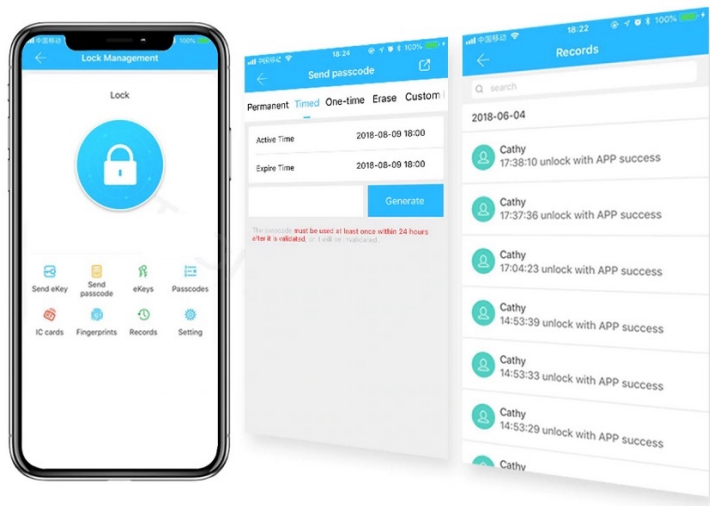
中国移动 100%

Lock Management

Lock

Send eKey
Send passcode
eKeys
Passcodes
IC cards
Fingerprints
Records
Setting

中国移动 18:24 100%

Send passcode

Permanent Timed One-time Erase Custom

Active Time 2018-08-09 18:00

Expire Time 2018-08-09 18:00

Generate

The passcode must be used at least once within 24 hours after it is validated, or it will be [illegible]

中国移动 18:22 100%

Records

search

2018-06-04

Cathy
17:38:10 unlock with APP success

Cathy
17:37:36 unlock with APP success

Cathy
17:04:23 unlock with APP success

Cathy
14:53:39 unlock with APP success

Cathy
14:53:33 unlock with APP success

Cathy
14:53:29 unlock with APP success

Cathy